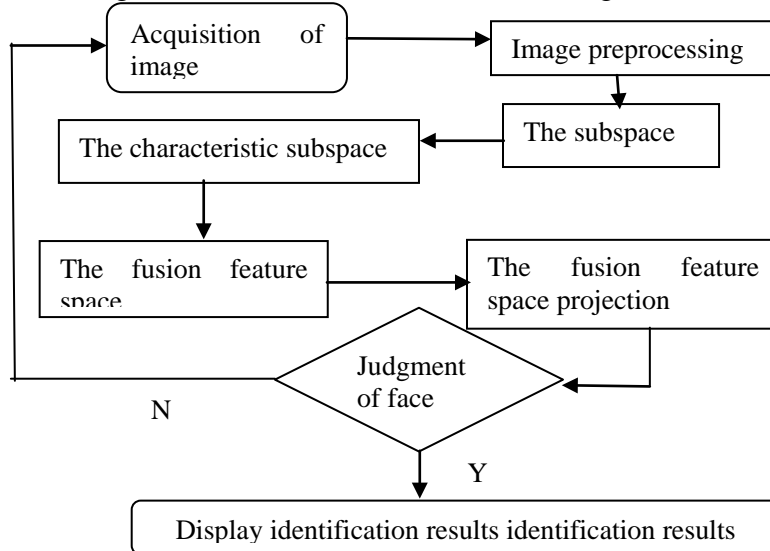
Acquisition of image

Image preprocessing

The subspace

The characteristic subspace

The fusion feature space

The fusion feature space projection

Judgment of face

N

Y

Display identification results identification results